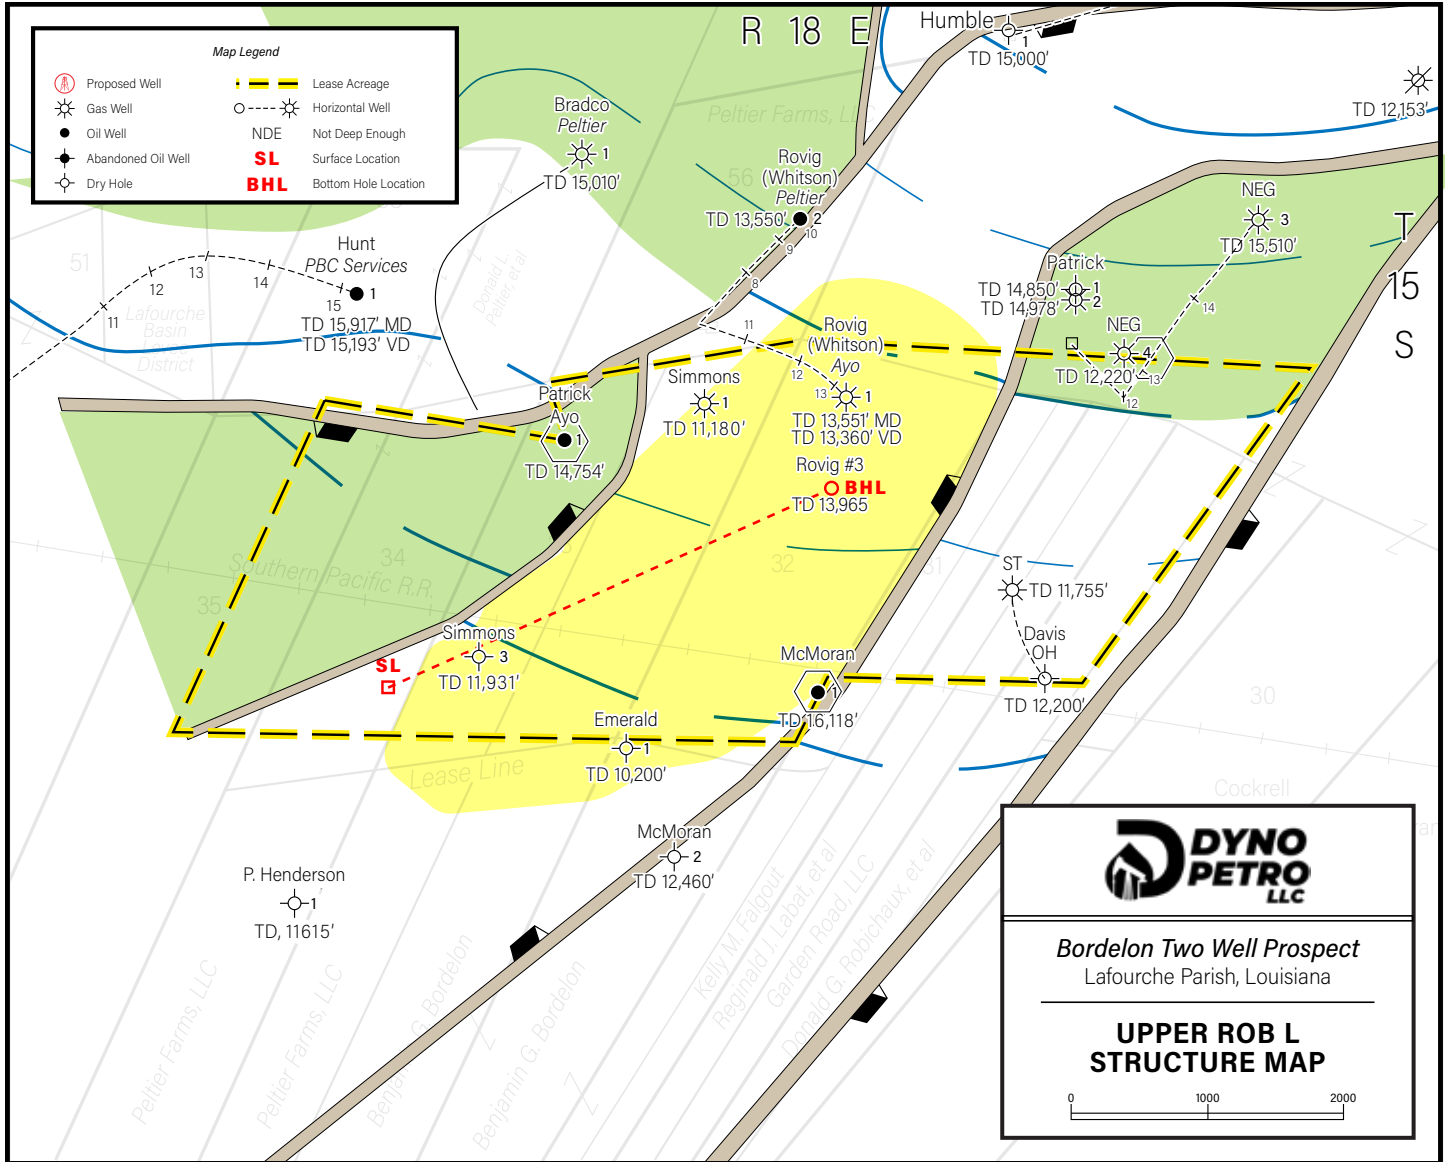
Map Legend
Proposed Well
Gas Well
Oil Well
Abandoned Oil Well
Dry Hole
Lease Acreage
Horizontal Well
NDE Not Deep Enough
SL Surface Location
BHL Bottom Hole Location

R 18 E
Humble 1 TD 15,000'
TD 12,153'
Bradco Peltier 1 TD 15,010'
Peltier Farms, LLC
56
Rovig (Whitson) Peltier TD 13,550' 2
10 9 8
NEG 3 TD 15,510'
T 15 S
Patrick TD 14,850' 1 TD 14,978' 2 14
NEG 4 TD 12,220' 13 12
51
Hunt PBC Services 1
11 12 13 14 15
TD 15,917' MD TD 15,193' VD
Lafourche Basin Levee District
Donald L. Peltier, et al
11
Rovig (Whitson) Ayo 12 13 1
TD 13,551' MD TD 13,360' VD
Simmons 1 TD 11,180'
Patrick Ayo 1 TD 14,754'
Rovig #3 BHL TD 13,965
34
Southern Pacific R.R.
35
32
31
ST TD 11,755'
Davis OH TD 12,200'
30
Simmons 3 TD 11,931'
SL
McMoran 1 TD 16,118'
Emerald 1 TD 10,200'
Lease Line
Cockrell
McMoran 2 TD 12,460'
P. Henderson 1 TD, 11615'
Peltier Farms, LLC
Peltier Farms, LLC
Benjamin G. Bordelon
Benjamin G. Bordelon
Kelly M. Falgout
Reginald J. Labat, et al
Garden Road, LLC
Donald G. Robichaux, et al

DYNO PETRO LLC
Bordelon Two Well Prospect
Lafourche Parish, Louisiana
UPPER ROB L STRUCTURE MAP
0 1000 2000